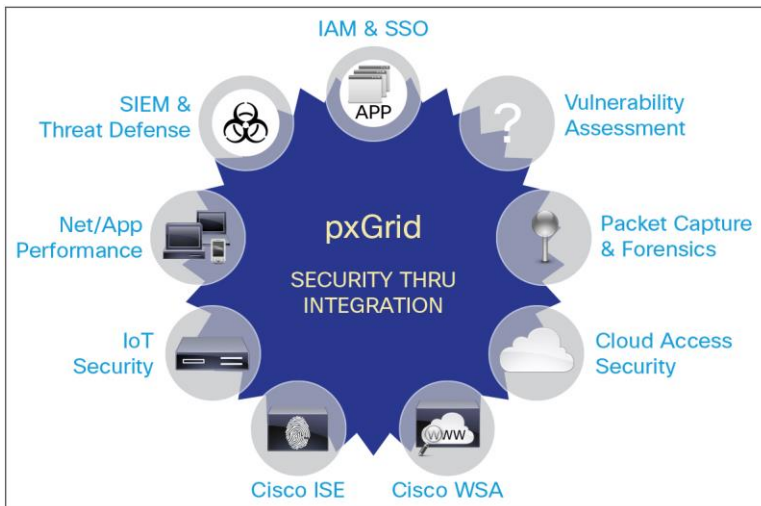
IAM & SSO

APP

SIEM & Threat Defense

Vulnerability Assessment

Net/App Performance

pxGrid

SECURITY THRU INTEGRATION

Packet Capture & Forensics

IoT Security

Cloud Access Security

Cisco ISE

WWW

Cisco WSA